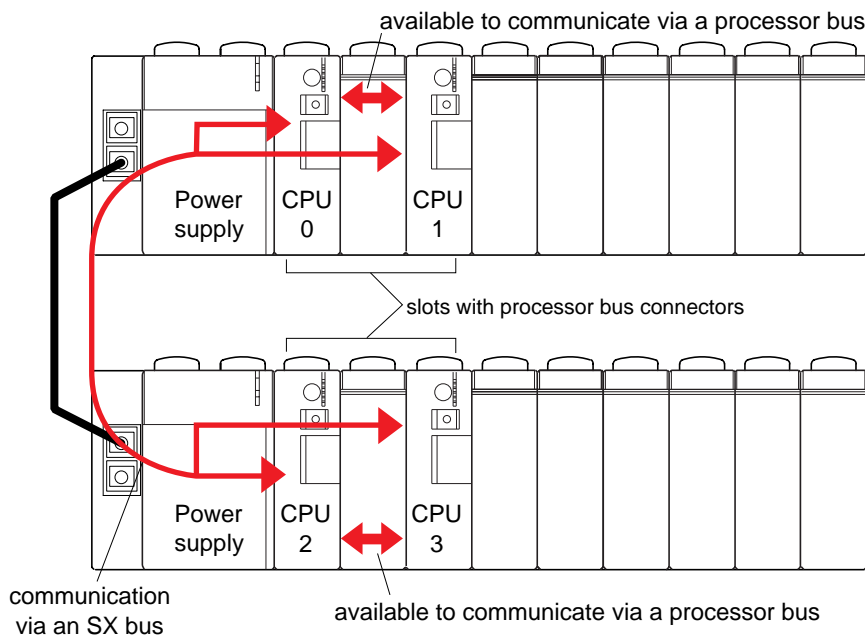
available to communicate via a processor bus

Power supply

CPU 0

CPU 1

slots with processor bus connectors

Power supply

CPU 2

CPU 3

communication via an SX bus

available to communicate via a processor bus